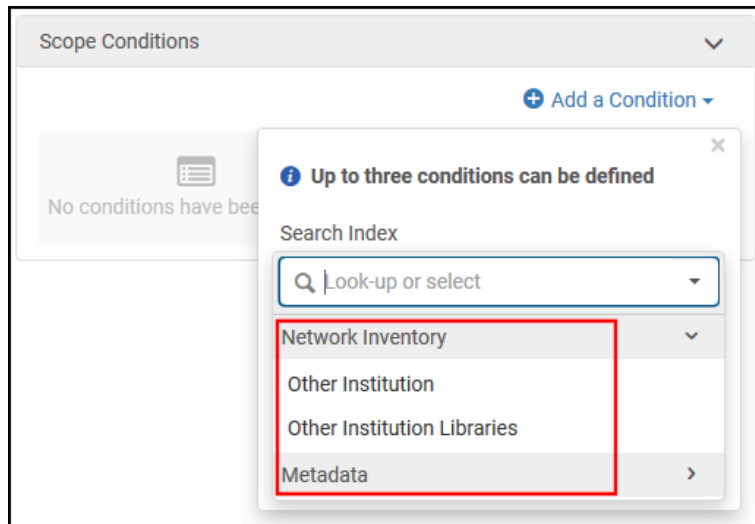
Scope Conditions

Add a Condition

No conditions have bee

×

Up to three conditions can be defined

Search Index

Look-up or select

Network Inventory

Other Institution

Other Institution Libraries

Metadata